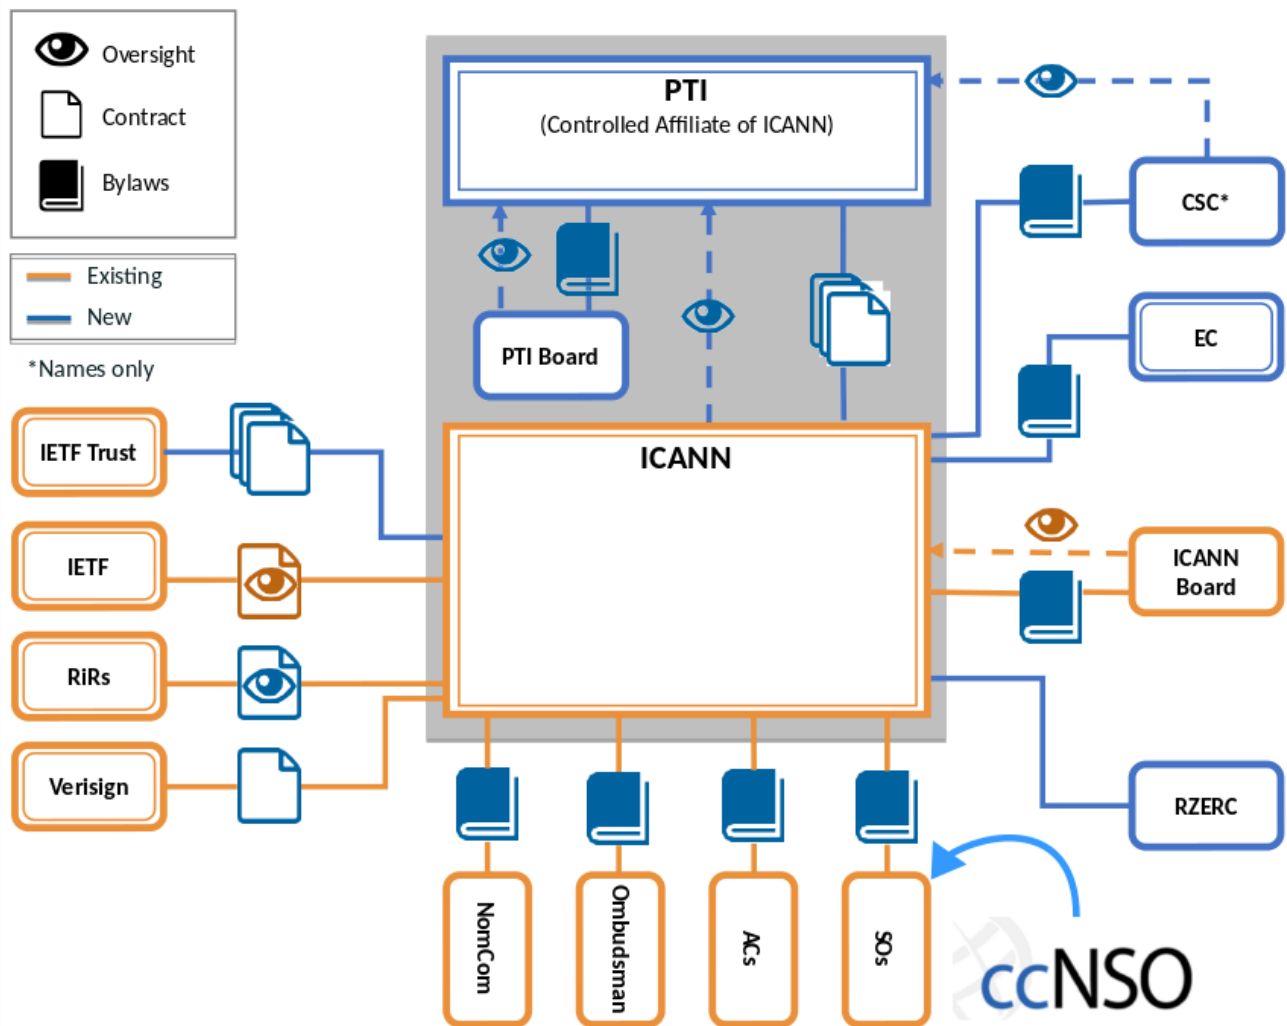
Oversight
Contract
Bylaws

Existing
New

*Names only

PTI
(Controlled Affiliate of ICANN)

PTI Board

CSC*

EC

ICANN

IETF Trust

IETF

RiRs

Verisign

ICANN Board

RZERC

NomCom

Ombudsman

ACs

SOs

ccNSO